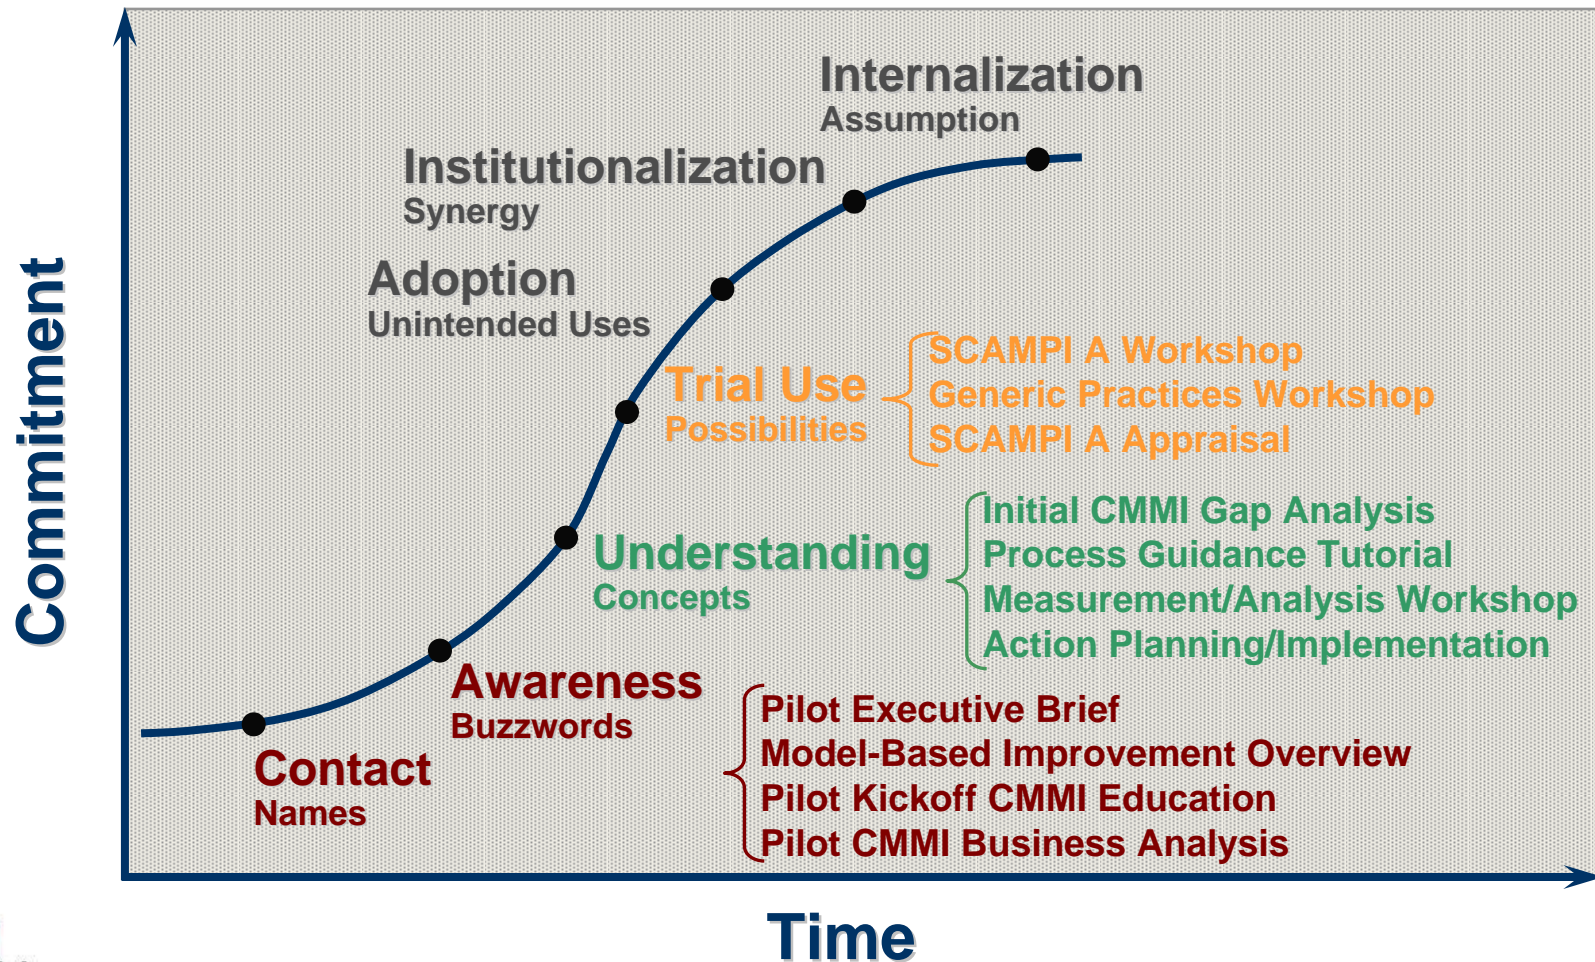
Commitment

Internalization
Assumption

Institutionalization
Synergy

Adoption
Unintended Uses

Trial Use
Possibilities

SCAMPI A Workshop
Generic Practices Workshop
SCAMPI A Appraisal

Understanding
Concepts

Initial CMMI Gap Analysis
Process Guidance Tutorial
Measurement/Analysis Workshop
Action Planning/Implementation

Awareness
Buzzwords

Pilot Executive Brief
Model-Based Improvement Overview
Pilot Kickoff CMMI Education
Pilot CMMI Business Analysis

Contact
Names

Time